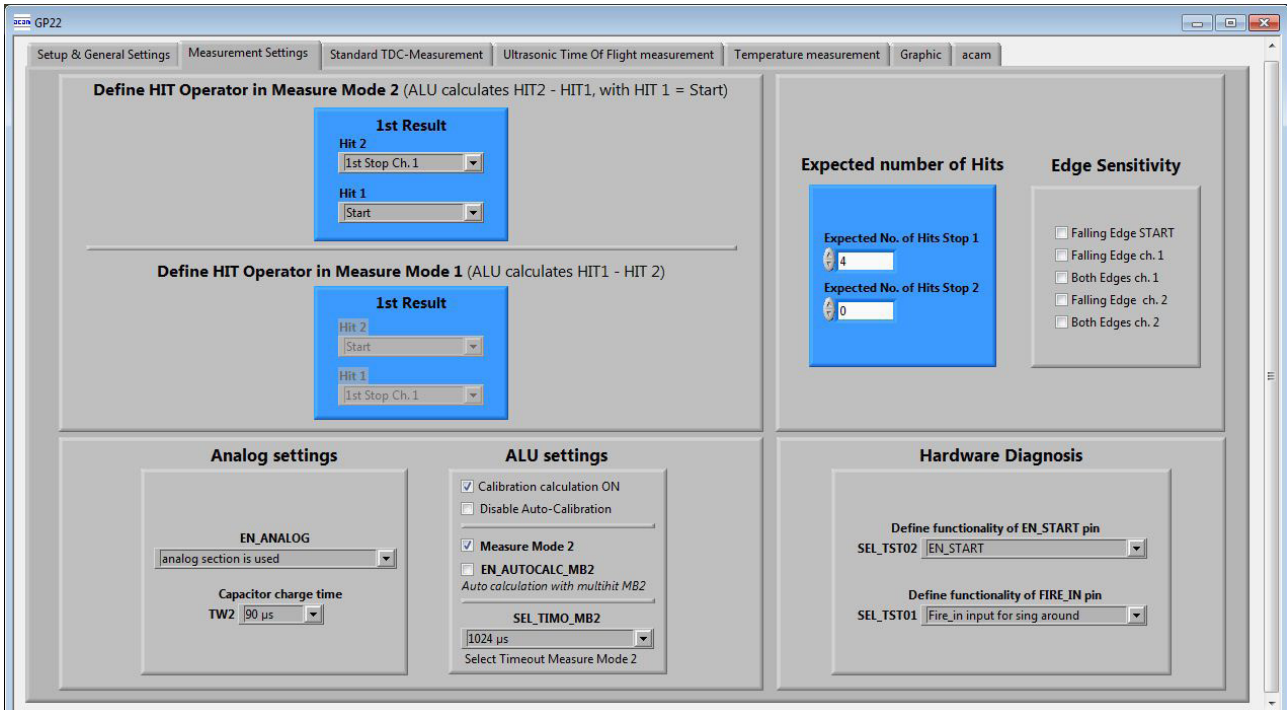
acam GP22

Setup & General Settings | Measurement Settings | Standard TDC-Measurement | Ultrasonic Time Of Flight measurement | Temperature measurement | Graphic | acam

**Define HIT Operator in Measure Mode 2** (ALU calculates HIT2 - HIT1, with HIT 1 = Start)

1st Result
Hit 2
1st Stop Ch. 1
Hit 1
Start

**Define HIT Operator in Measure Mode 1** (ALU calculates HIT1 - HIT 2)

1st Result
Hit 2
Start
Hit 1
1st Stop Ch. 1

Expected number of Hits

Expected No. of Hits Stop 1
4
Expected No. of Hits Stop 2
0

Edge Sensitivity

Falling Edge START
Falling Edge ch. 1
Both Edges ch. 1
Falling Edge ch. 2
Both Edges ch. 2

Analog settings

EN_ANALOG
analog section is used

Capacitor charge time
TW2 90 µs

ALU settings

Calibration calculation ON
Disable Auto-Calibration

Measure Mode 2
EN_AUTOCALC_MB2
Auto calculation with multihit MB2

SEL_TIMO_MB2
1024 µs
Select Timeout Measure Mode 2

Hardware Diagnosis

Define functionality of EN_START pin
SEL_TST02 EN_START

Define functionality of FIRE_IN pin
SEL_TST01 Fire_in input for sing around